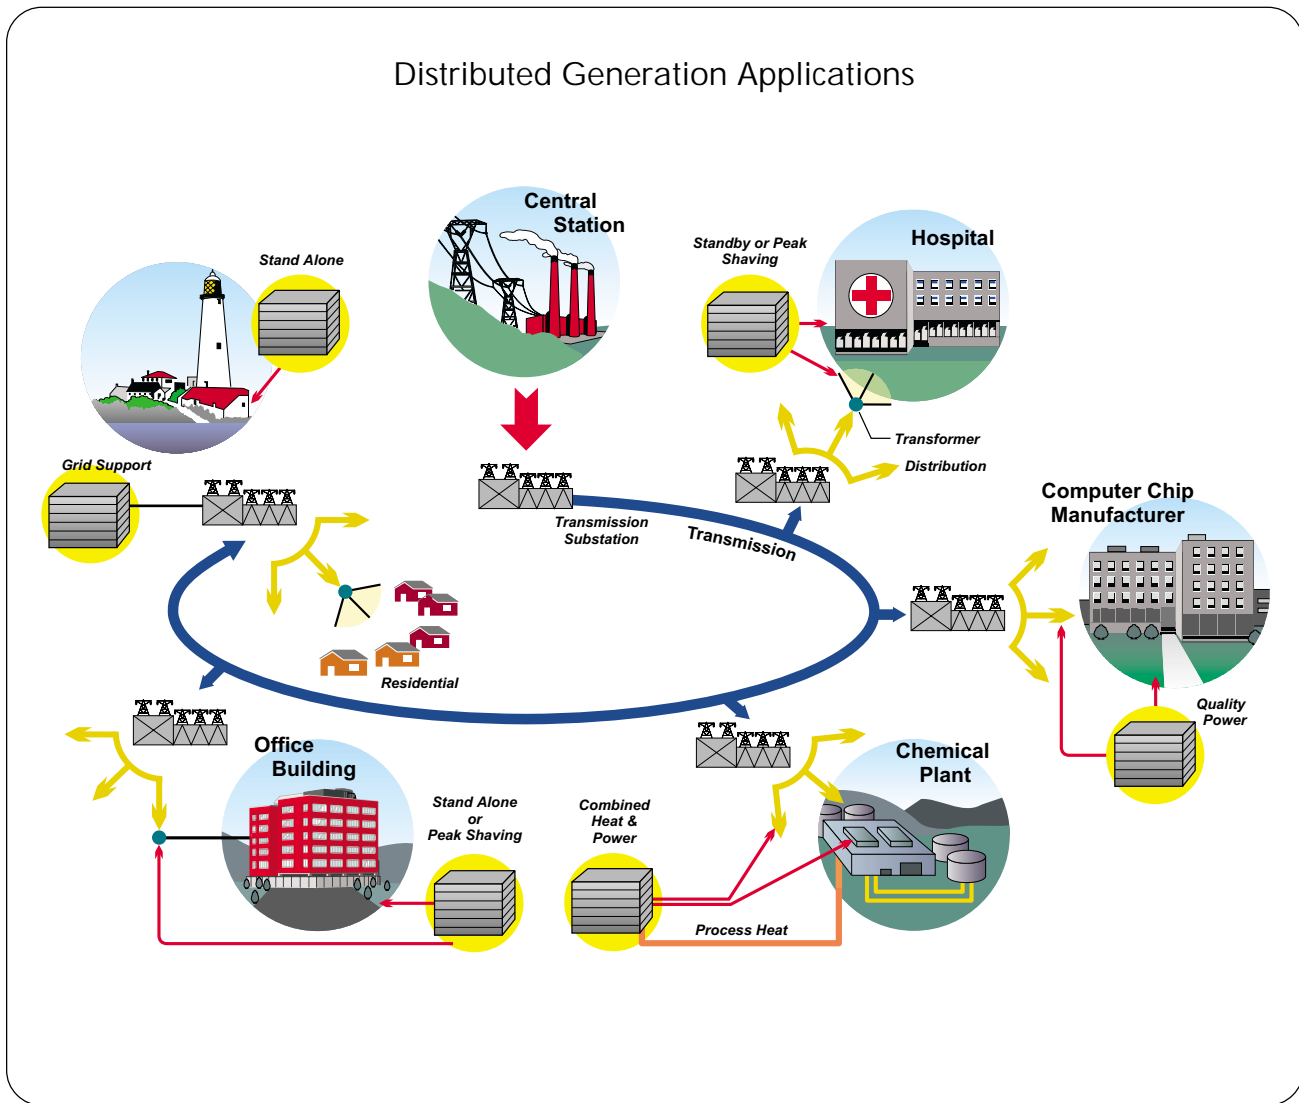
Distributed Generation Applications

Central Station

Stand Alone

Standby or Peak Shaving

Hospital

Transformer

Distribution

Grid Support

Transmission Substation

Transmission

Computer Chip Manufacturer

Residential

Quality Power

Office Building

Stand Alone or Peak Shaving

Combined Heat & Power

Chemical Plant

Process Heat